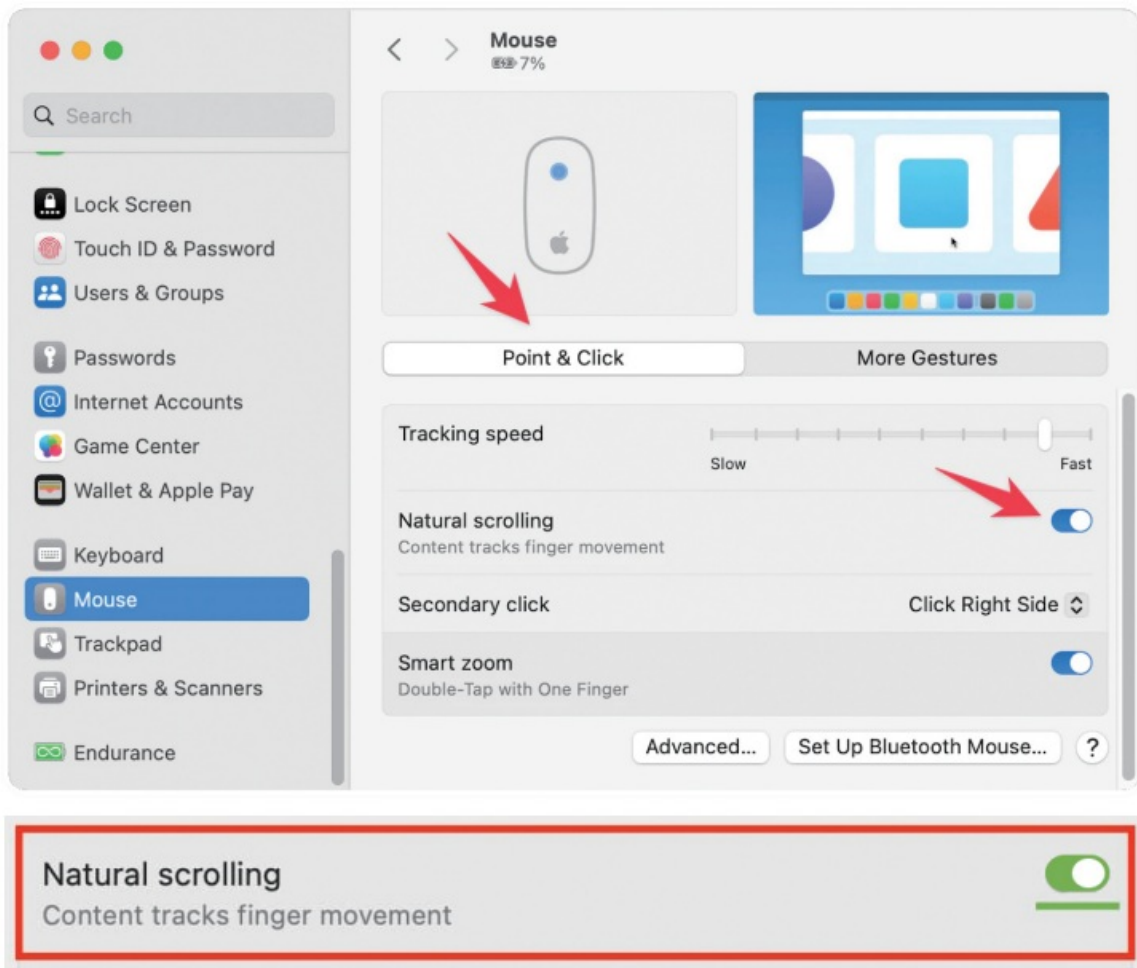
Search

Lock Screen
Touch ID & Password
Users & Groups

Passwords
Internet Accounts
Game Center
Wallet & Apple Pay

Keyboard
Mouse
Trackpad
Printers & Scanners

Endurance

Mouse
7%

Point & Click
More Gestures

Tracking speed
Slow
Fast

Natural scrolling
Content tracks finger movement

Secondary click
Click Right Side

Smart zoom
Double-Tap with One Finger

Advanced...
Set Up Bluetooth Mouse...
?

Natural scrolling
Content tracks finger movement